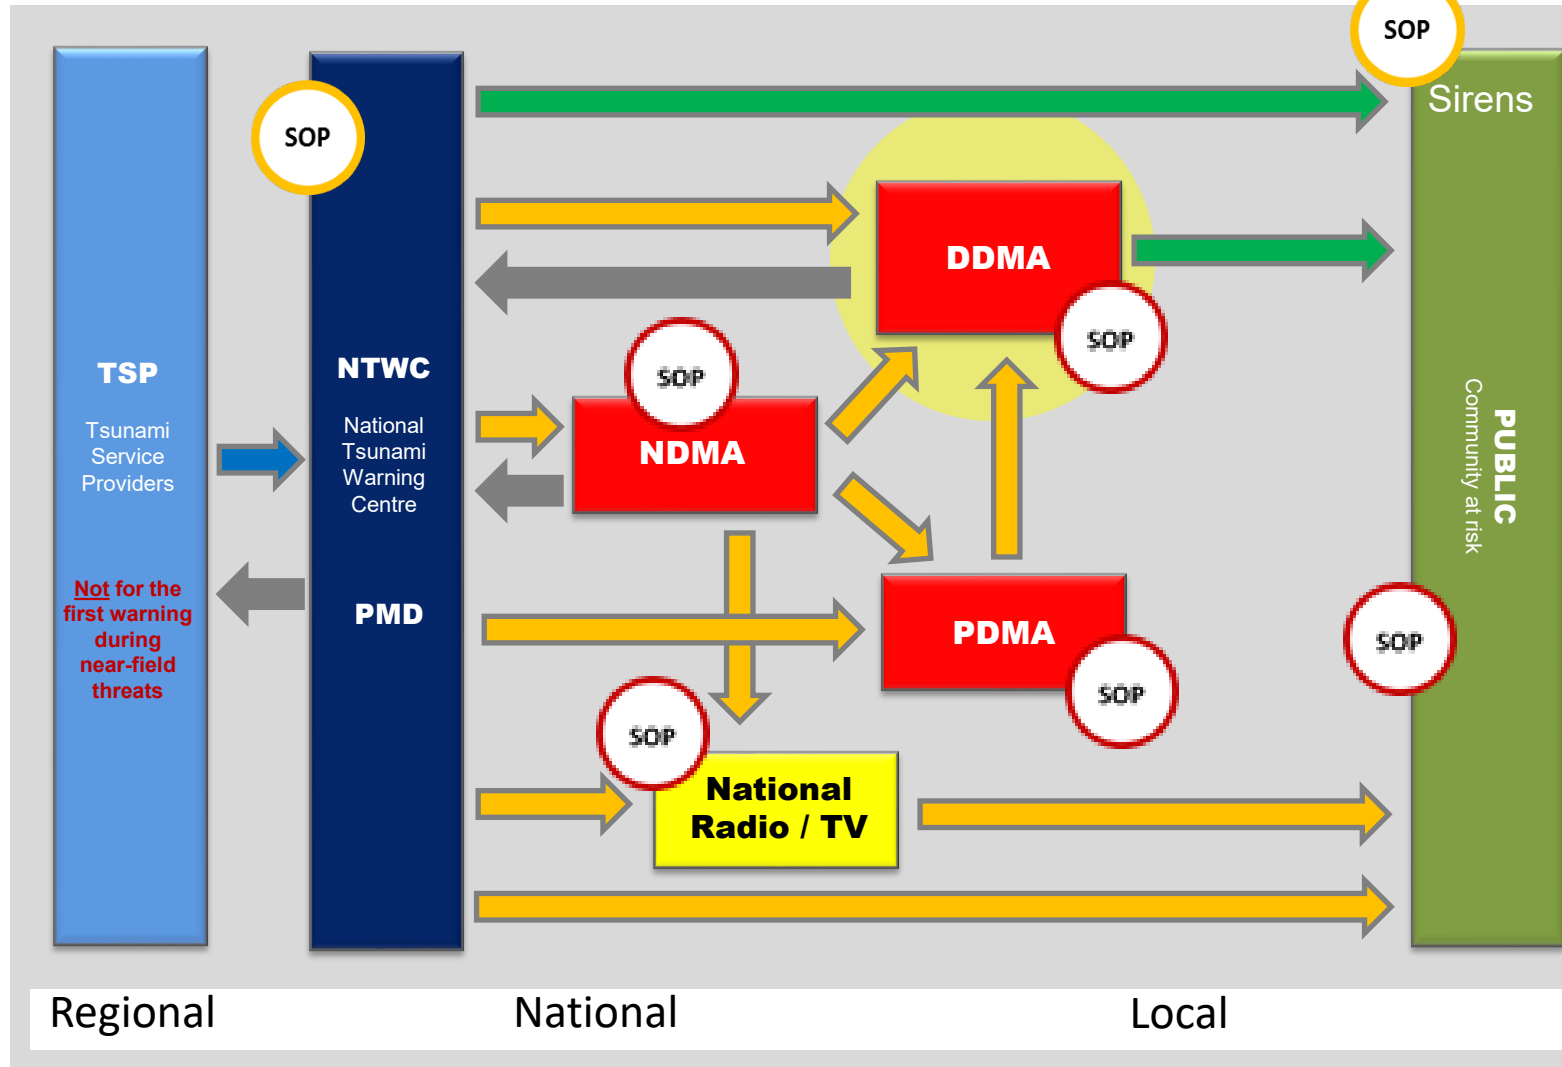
SOP
Sirens

SOP

TSP
Tsunami Service Providers

Not for the first warning during near-field threats

NTWC
National Tsunami Warning Centre

PMD

DDMA
SOP

SOP
NDMA

PDMA
SOP

SOP
National Radio / TV

PUBLIC
Community at risk

SOP

Regional
National
Local